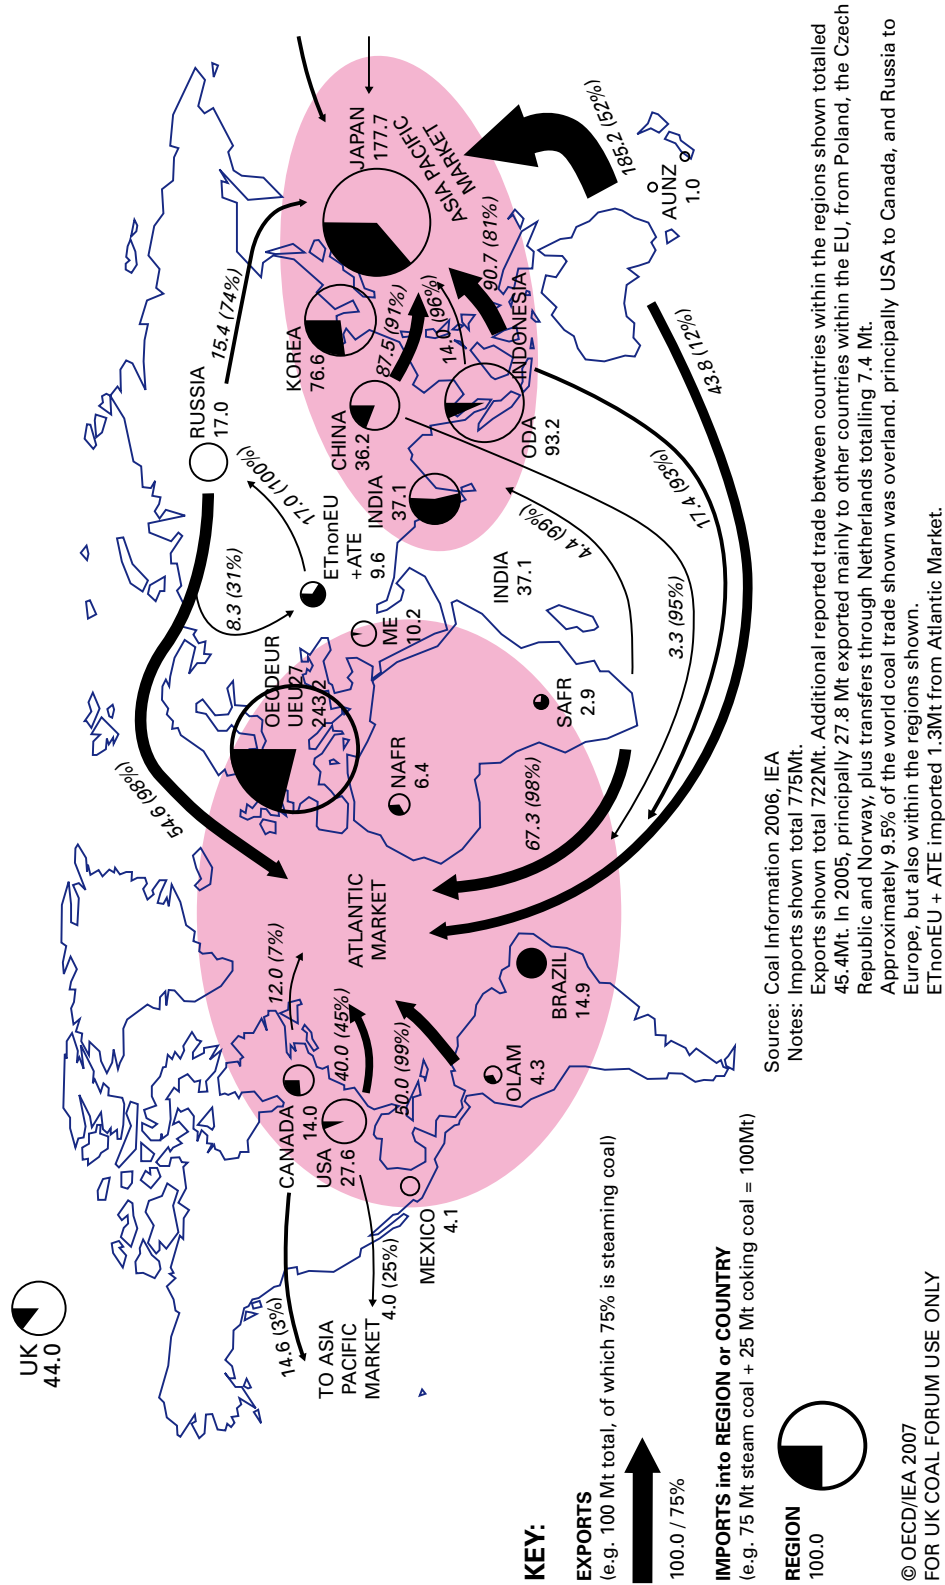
UK
44.0

TO ASIA PACIFIC MARKET

14.6 (3%)

4.0 (25%)

MEXICO
4.1

CANADA
14.0

USA
27.6

12.0 (7%)

40.0 (45%)

50.0 (99%)

OLAM
4.3

BRAZIL
14.9

ATLANTIC MARKET

54.6 (98%)

67.3 (98%)

NAFR
6.4

SAFR
2.9

OECDEUR
UEU27
243.2

ME
10.2

INDIA
37.1

3.3 (95%)

4.4 (99%)

17.4 (93%)

8.3 (31%)

ETnonEU
+ATE
9.6

17.0 (100%)

RUSSIA
17.0

15.4 (74%)

INDIA
37.1

CHINA
36.2

ODA
93.2

KOREA
76.6

87.5 (91%)

14.0 (96%)

INDONESIA

90.7 (81%)

JAPAN
177.7

ASIA PACIFIC MARKET

185.2 (52%)

AUNZ
1.0

43.8 (12%)

KEY:

EXPORTS
(e.g. 100 Mt total, of which 75% is steaming coal)

100.0 / 75%

IMPORTS into REGION or COUNTRY
(e.g. 75 Mt steam coal + 25 Mt coking coal = 100Mt)

REGION
100.0

© OECD/IEA 2007
FOR UK COAL FORUM USE ONLY

Source: Coal Information 2006, IEA
Notes: Imports shown total 775Mt.
Exports shown total 722Mt. Additional reported trade between countries within the regions shown totalled 45.4Mt. In 2005, principally 27.8 Mt exported mainly to other countries within the EU, from Poland, the Czech Republic and Norway, plus transfers through Netherlands totalling 7.4 Mt.
Approximately 9.5% of the world coal trade shown was overland. principally USA to Canada, and Russia to Europe, but also within the regions shown.
ETnonEU + ATE imported 1.3Mt from Atlantic Market.